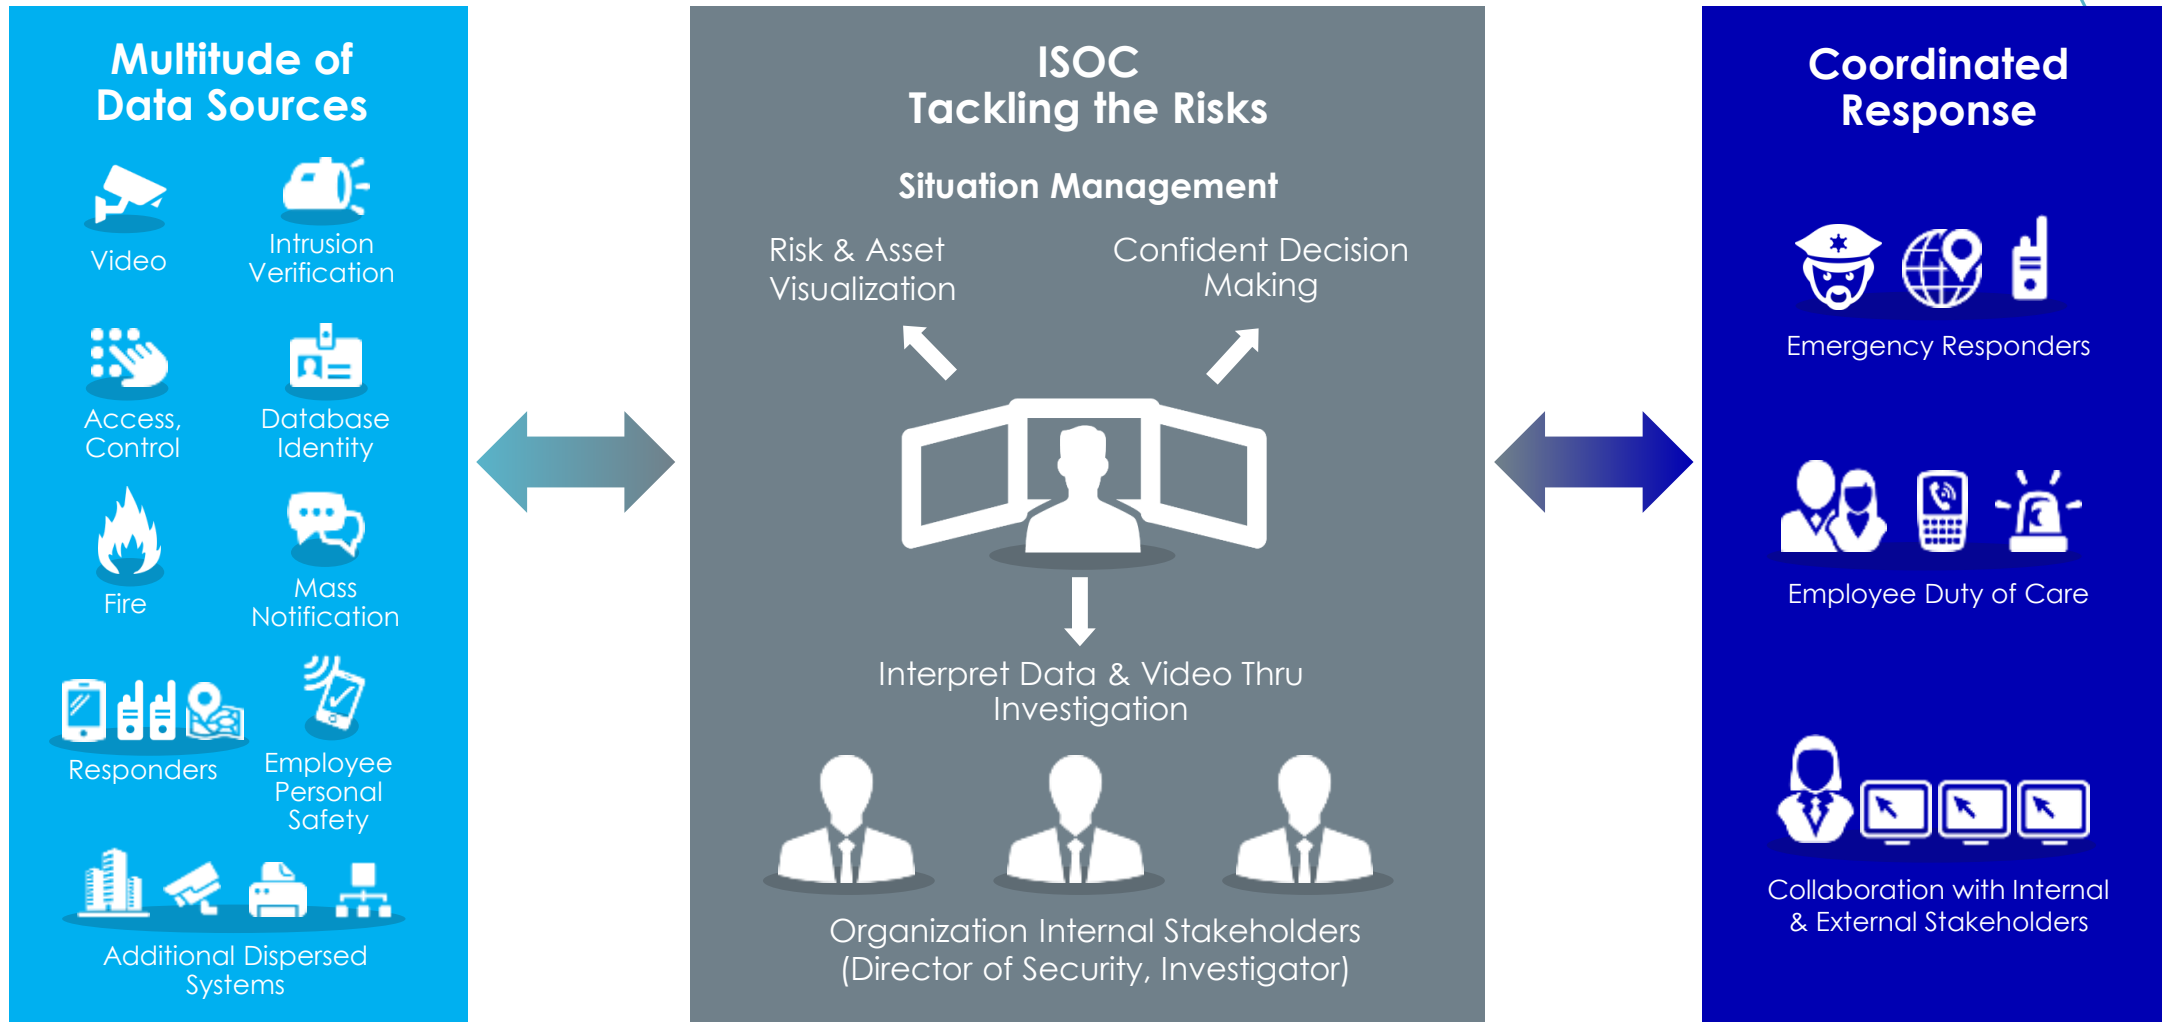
Multitude of Data Sources

Video

Intrusion Verification

Access, Control

Database Identity

Fire

Mass Notification

Responders

Employee Personal Safety

Additional Dispersed Systems

ISOC
Tackling the Risks

Situation Management

Risk & Asset Visualization

Confident Decision Making

Interpret Data & Video Thru Investigation

Organization Internal Stakeholders (Director of Security, Investigator)

Coordinated Response

Emergency Responders

Employee Duty of Care

Collaboration with Internal & External Stakeholders